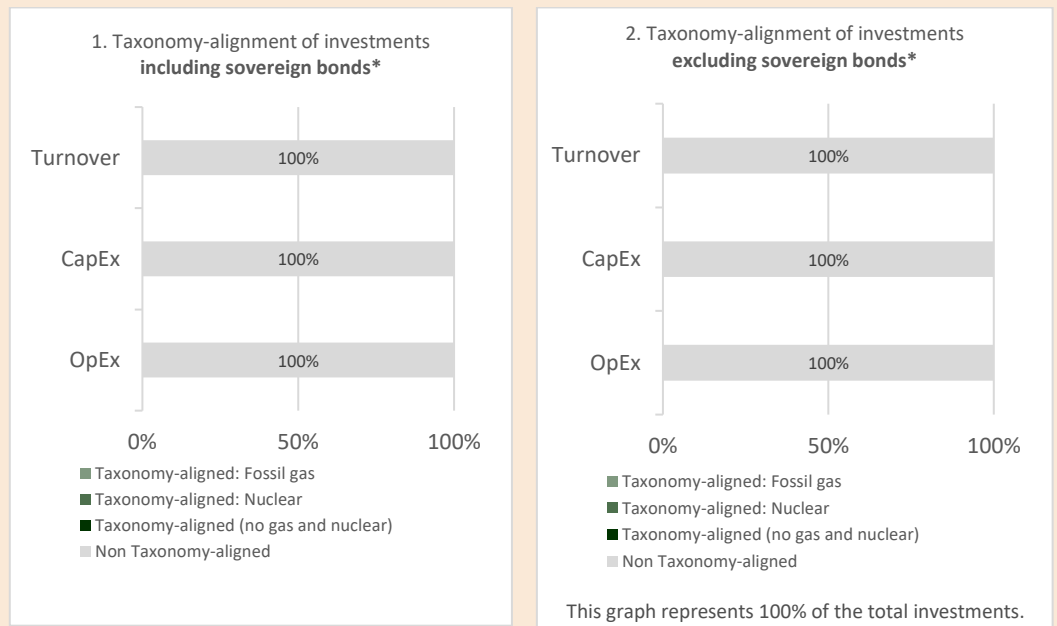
1. Taxonomy-alignment of investments **including sovereign bonds***

Turnover 100%

CapEx 100%

OpEx 100%

0% 50% 100%

Taxonomy-aligned: Fossil gas
Taxonomy-aligned: Nuclear
Taxonomy-aligned (no gas and nuclear)
Non Taxonomy-aligned

2. Taxonomy-alignment of investments **excluding sovereign bonds***

Turnover 100%

CapEx 100%

OpEx 100%

0% 50% 100%

Taxonomy-aligned: Fossil gas
Taxonomy-aligned: Nuclear
Taxonomy-aligned (no gas and nuclear)
Non Taxonomy-aligned

This graph represents 100% of the total investments.